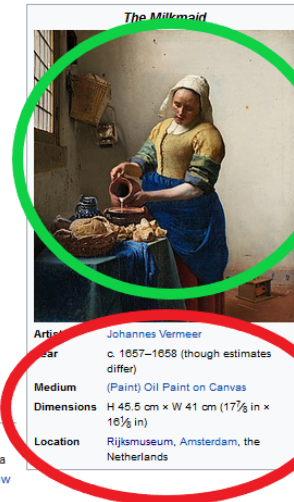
The Milkmaid

Artist Johannes Vermeer
Year c. 1657–1658 (though estimates differ)
Medium (Paint) Oil Paint on Canvas
Dimensions H 45.5 cm × W 41 cm (17⅞ in × 16⅛ in)
Location Rijksmuseum, Amsterdam, the Netherlands